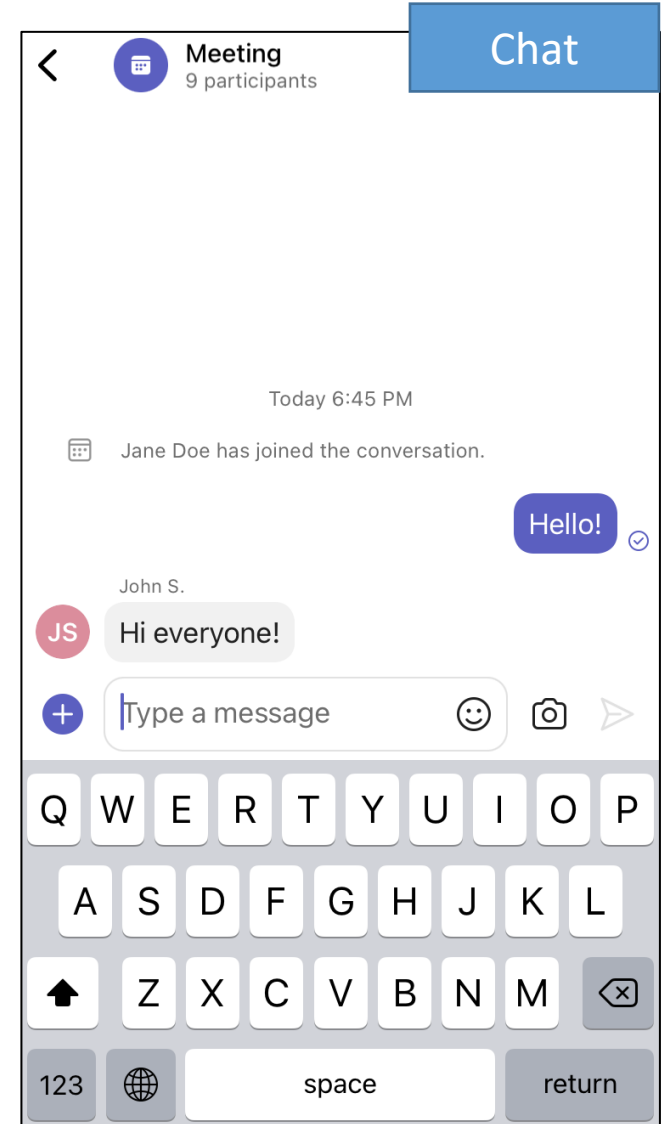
Meeting
9 participants

Chat

Today 6:45 PM

Jane Doe has joined the conversation.

Hello!

John S.

JS

Hi everyone!

Type a message

Q W E R T Y U I O P
A S D F G H J K L
Z X C V B N M
123 space return